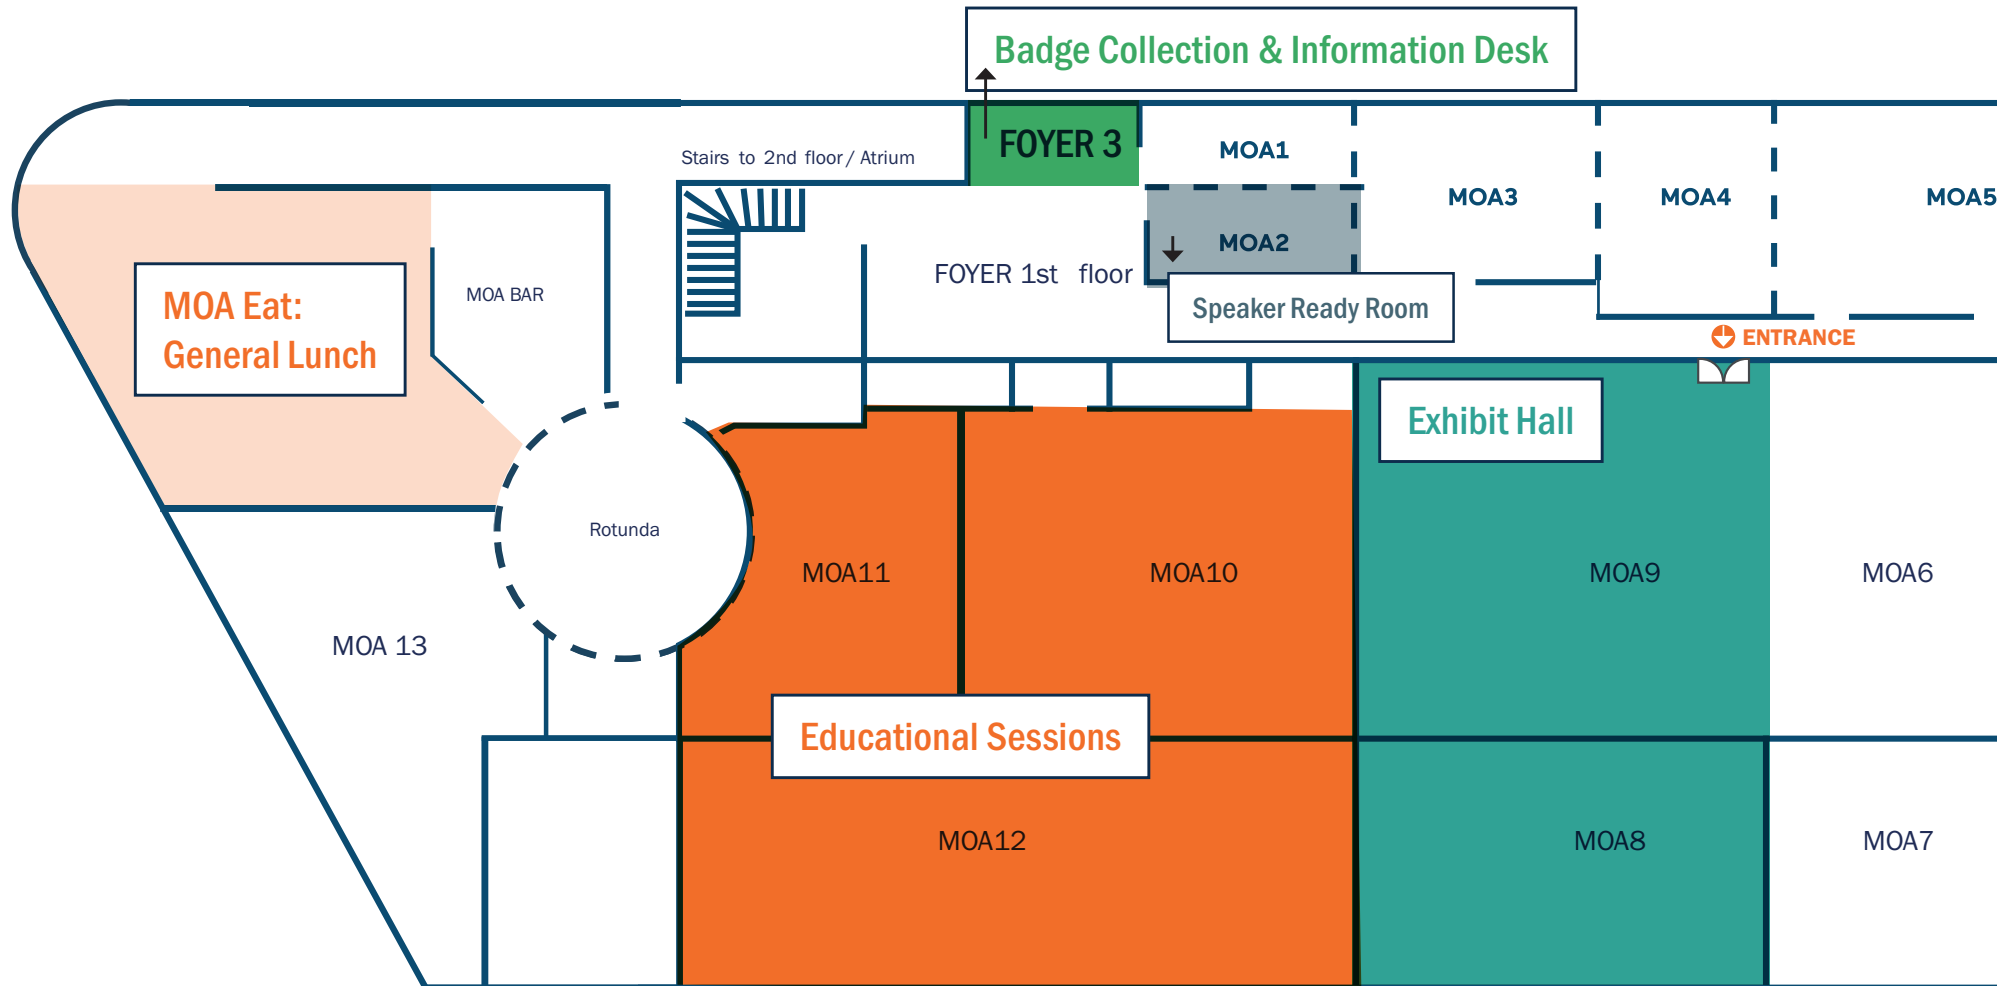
Badge Collection & Information Desk

FOYER 3

Stairs to 2nd floor / Atrium

MOA1

MOA2

MOA3

MOA4

MOA5

FOYER 1st floor

Speaker Ready Room

ENTRANCE

MOA Eat:
General Lunch

MOA BAR

Rotunda

Exhibit Hall

MOA11

MOA10

MOA9

MOA6

MOA 13

Educational Sessions

MOA12

MOA8

MOA7